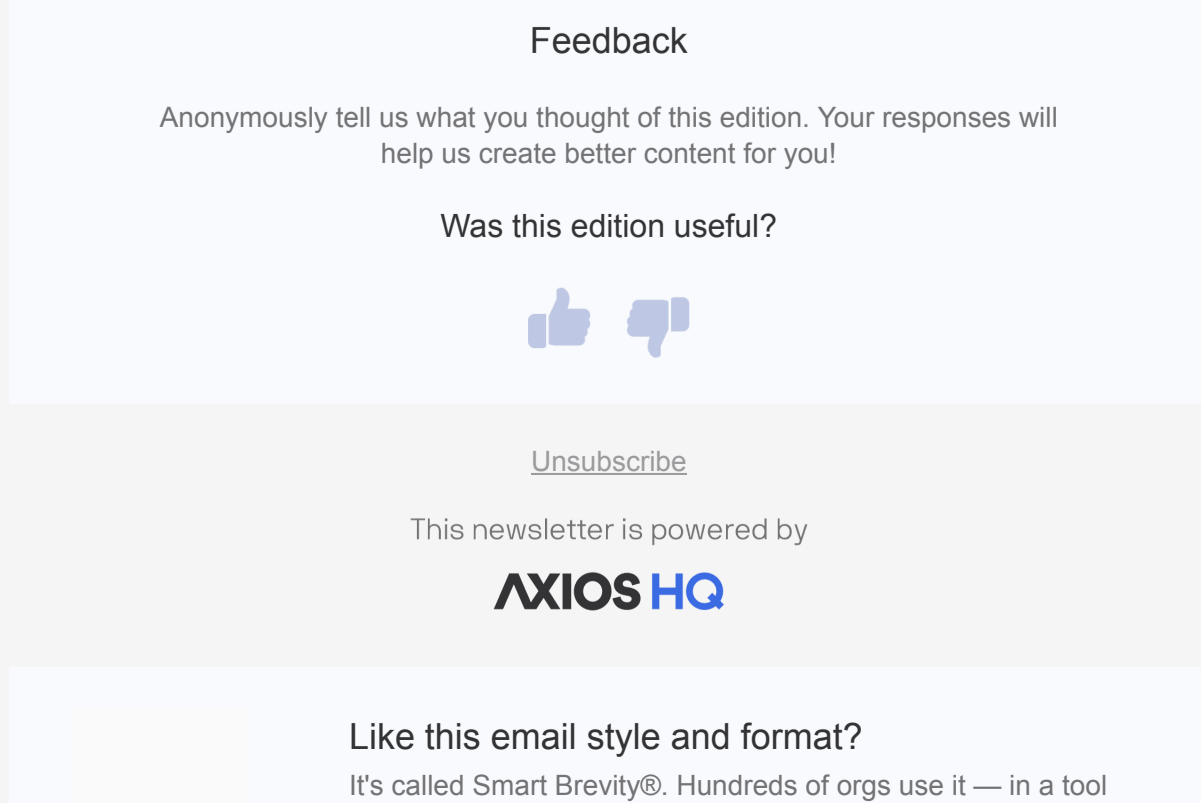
Feedback

Anonymously tell us what you thought of this edition. Your responses will help us create better content for you!

Was this edition useful?

Unsubscribe

This newsletter is powered by

AXIOS HQ

Like this email style and format?

It's called Smart Brevity®. Hundreds of orgs use it — in a tool